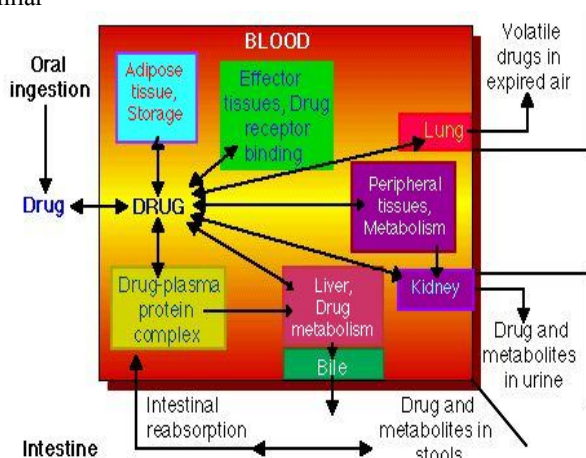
imal

BLOOD

Oral ingestion

Adipose tissue, Storage

Effector tissues, Drug receptor binding

Volatile drugs in expired air

Lung

Drug

DRUG

Peripheral tissues, Metabolism

Drug-plasma protein complex

Liver, Drug metabolism

Kidney

Bile

Drug and metabolites in urine

Intestinal reabsorption

Drug and metabolites in stools

Intestine